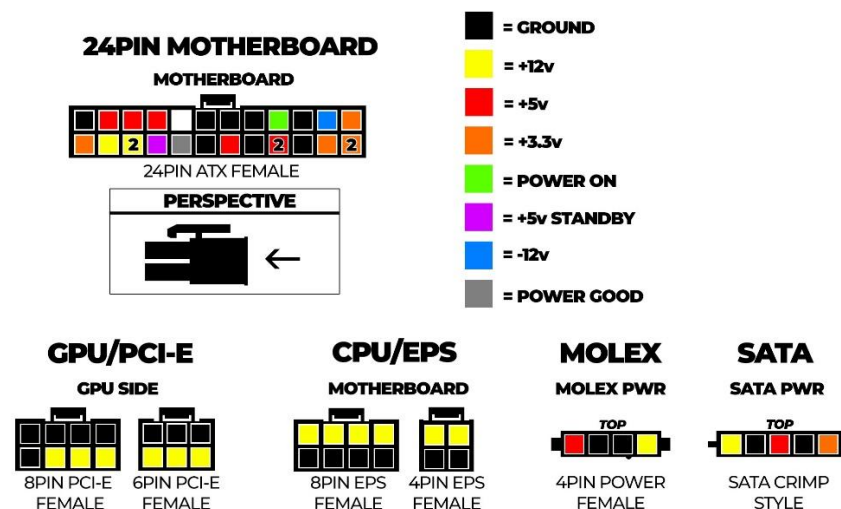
24PIN MOTHERBOARD

MOTHERBOARD

2 2 2

24PIN ATX FEMALE

PERSPECTIVE

= GROUND

= +12v

= +5v

= +3.3v

= POWER ON

= +5v STANDBY

= -12v

= POWER GOOD

GPU/PCI-E

GPU SIDE

8PIN PCI-E FEMALE

6PIN PCI-E FEMALE

CPU/EPS

MOTHERBOARD

8PIN EPS FEMALE

4PIN EPS FEMALE

MOLEX

MOLEX PWR

TOP

4PIN POWER FEMALE

SATA

SATA PWR

TOP

SATA CRIMP STYLE